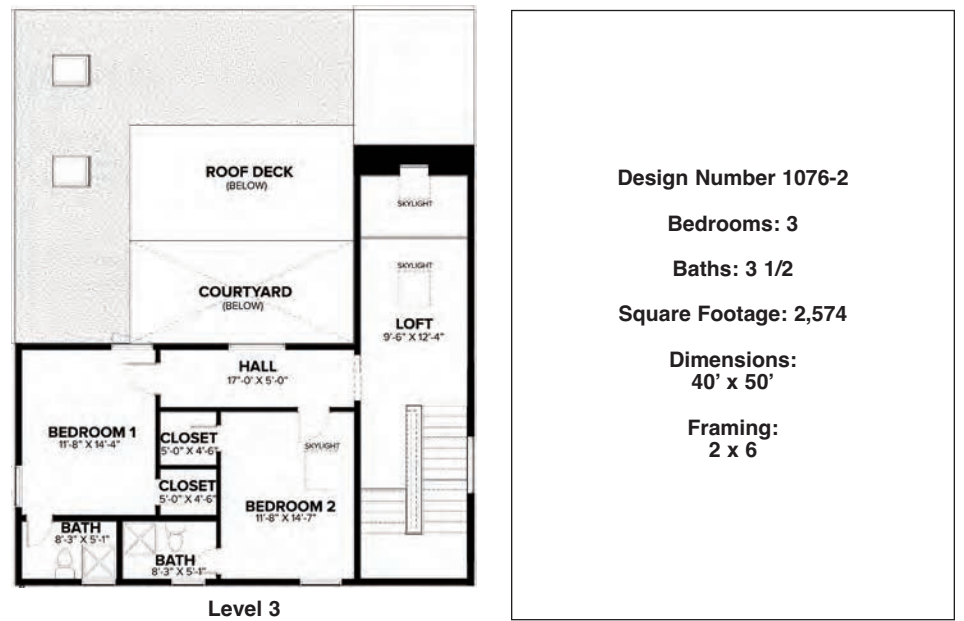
ROOF DECK
(BELOW)

SKYLIGHT

SKYLIGHT

COURTYARD
(BELOW)

LOFT
9'-6" X 12'-4"

HALL
17'-0" X 5'-0"

BEDROOM 1
11'-8" X 14'-4"

CLOSET
5'-0" X 4'-6"

SKYLIGHT

CLOSET
5'-0" X 4'-6"

BEDROOM 2
11'-8" X 14'-7"

BATH
8'-3" X 5'-1"

BATH
8'-3" X 5'-1"

Level 3

Design Number 1076-2

Bedrooms: 3

Baths: 3 1/2

Square Footage: 2,574

Dimensions:
40' x 50'

Framing:
2 x 6